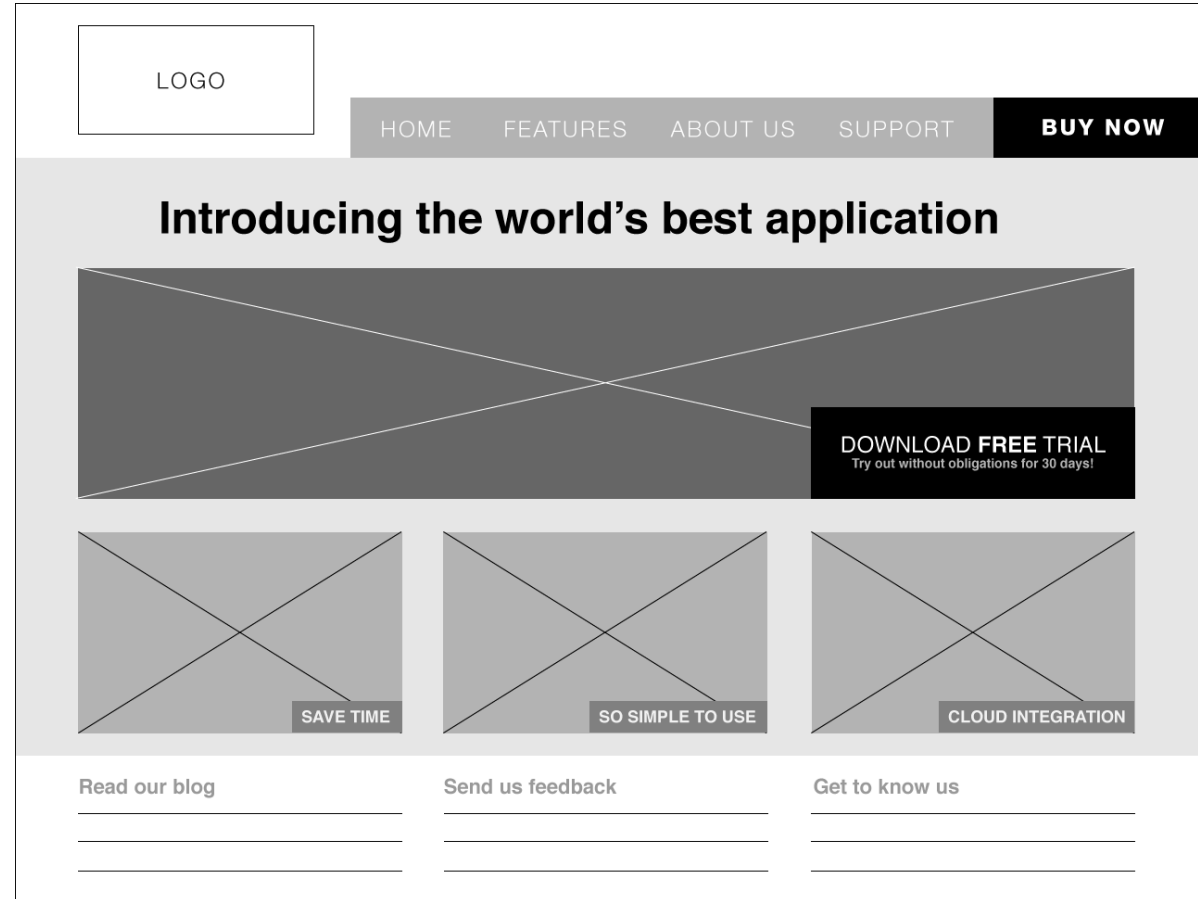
LOGO

HOME FEATURES ABOUT US SUPPORT BUY NOW

Introducing the world’s best application

DOWNLOAD FREE TRIAL
Try out without obligations for 30 days!

SAVE TIME

SO SIMPLE TO USE

CLOUD INTEGRATION

Read our blog

Send us feedback

Get to know us